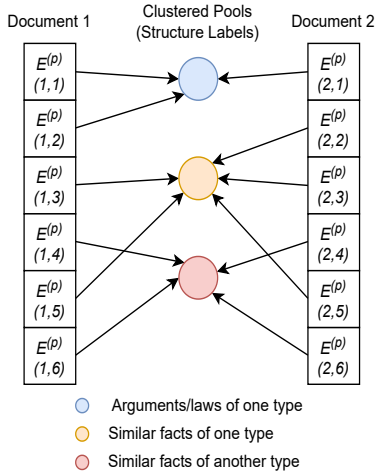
Document 1

Clustered Pools (Structure Labels)

Document 2

$E^{(p)}_{(1,1)}$
$E^{(p)}_{(1,2)}$
$E^{(p)}_{(1,3)}$
$E^{(p)}_{(1,4)}$
$E^{(p)}_{(1,5)}$
$E^{(p)}_{(1,6)}$

$E^{(p)}_{(2,1)}$
$E^{(p)}_{(2,2)}$
$E^{(p)}_{(2,3)}$
$E^{(p)}_{(2,4)}$
$E^{(p)}_{(2,5)}$
$E^{(p)}_{(2,6)}$

Arguments/laws of one type
Similar facts of one type
Similar facts of another type